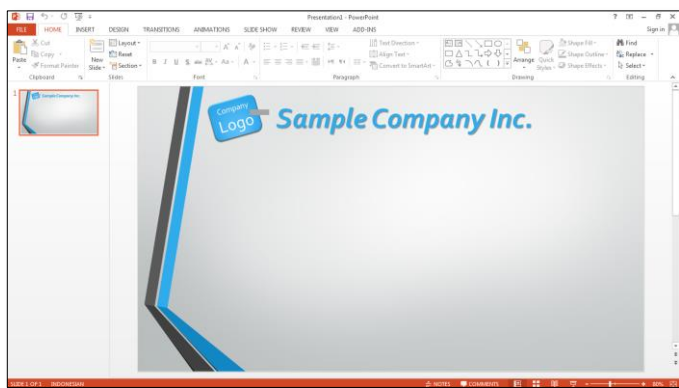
Presentation1 - PowerPoint

FILE HOME INSERT DESIGN TRANSITIONS ANIMATIONS SLIDE SHOW REVIEW VIEW ADD-INS

Sign in

Cut
Copy
Paste
Format Painter
Clipboard

New Slide
Layout
Reset
Section
Slides

Font

Text Direction
Align Text
Convert to SmartArt
Paragraph

Arrange
Quick Styles
Shape Fill
Shape Outline
Shape Effects
Drawing

Find
Replace
Select
Editing

1

Company Logo

Sample Company Inc.

SLIDE 1 OF 1 INDONESIAN NOTES COMMENTS 80%